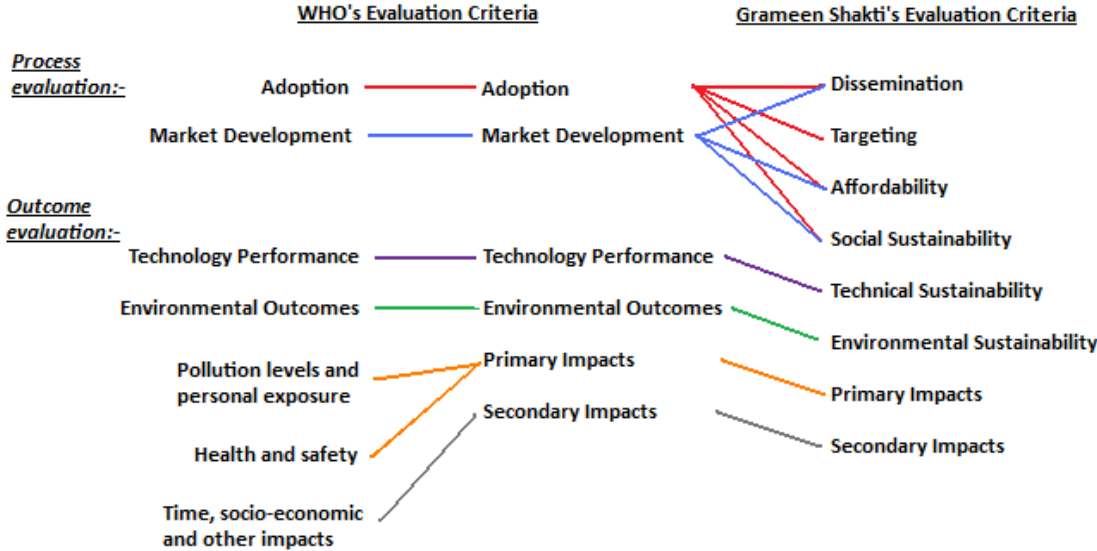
WHO's Evaluation Criteria

Grameen Shakti's Evaluation Criteria

Process evaluation:-

Adoption

Adoption

Dissemination

Market Development

Market Development

Targeting

Affordability

Social Sustainability

Outcome evaluation:-

Technology Performance

Technology Performance

Technical Sustainability

Environmental Outcomes

Environmental Outcomes

Environmental Sustainability

Pollution levels and personal exposure

Primary Impacts

Primary Impacts

Secondary Impacts

Secondary Impacts

Health and safety

Time, socio-economic and other impacts